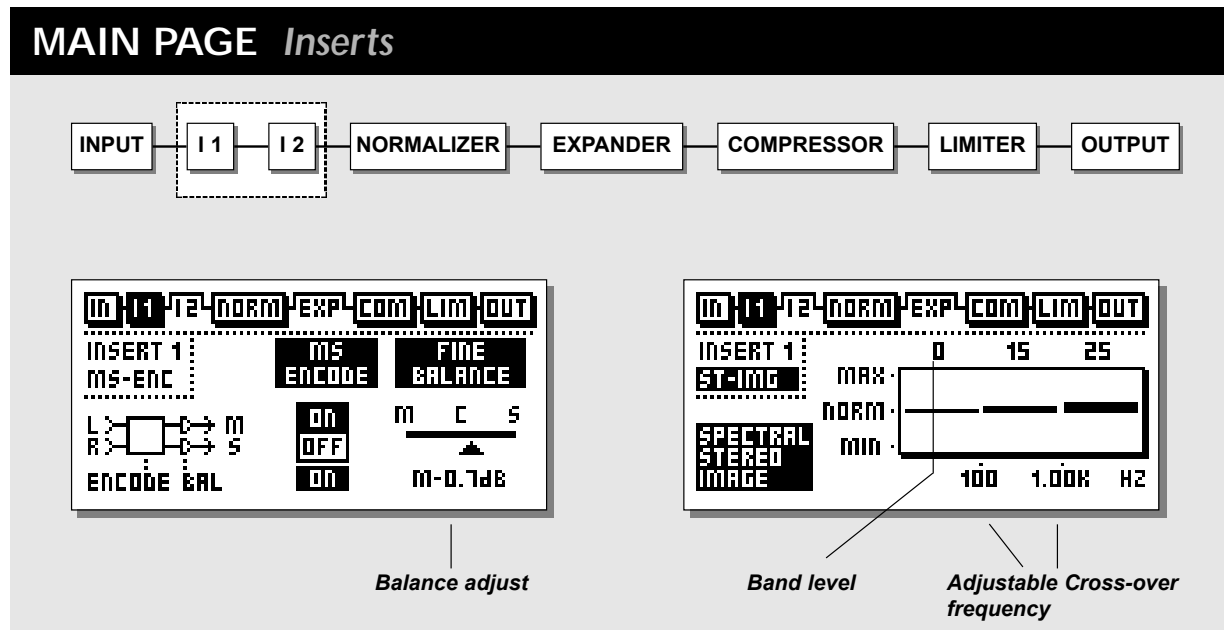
MAIN PAGE Inserts

INPUT I 1 I 2 NORMALIZER EXPANDER COMPRESSOR LIMITER OUTPUT

IN I1 I2 NORM EXP COM LIM OUT

INSERT 1
MS-ENC

MS ENCODE

FINE BALANCE

L R M S

ON
OFF
ON

M C S

ENCODE BAL

M-0.7dB

IN I1 I2 NORM EXP COM LIM OUT

INSERT 1
ST-IMG

0 15 25

MAX
NORM
MIN

SPECTRAL STEREO IMAGE

100 1.00K HZ

Balance adjust

Band level

Adjustable Cross-over frequency